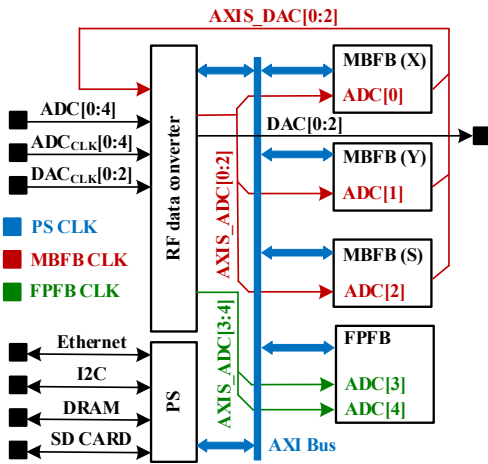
AXIS_DAC[0:2]

MBFB (X)
ADC[0]

ADC[0:4]
$ADC_{CLK}[0:4]$
$DAC_{CLK}[0:2]$

DAC[0:2]

RF data converter

MBFB (Y)
ADC[1]

AXIS_ADC[0:2]

PS CLK
MBFB CLK
FPFB CLK

MBFB (S)
ADC[2]

AXIS_ADC[3:4]

FPFB
ADC[3]
ADC[4]

Ethernet
I2C
DRAM
SD CARD

PS

AXI Bus